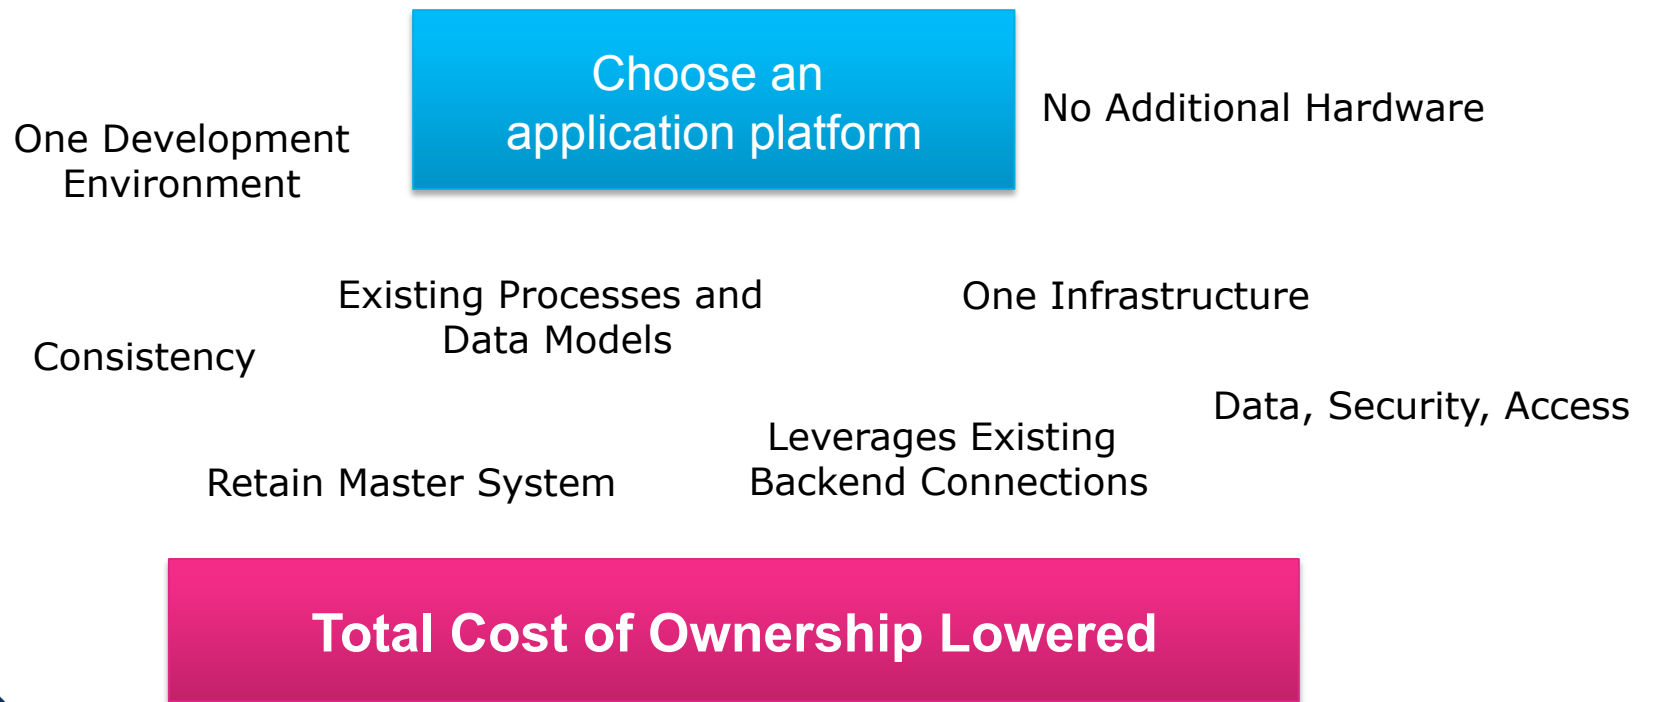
Choose an application platform

One Development Environment

No Additional Hardware

Existing Processes and Data Models

One Infrastructure

Consistency

Data, Security, Access

Leverages Existing Backend Connections

Retain Master System

Total Cost of Ownership Lowered